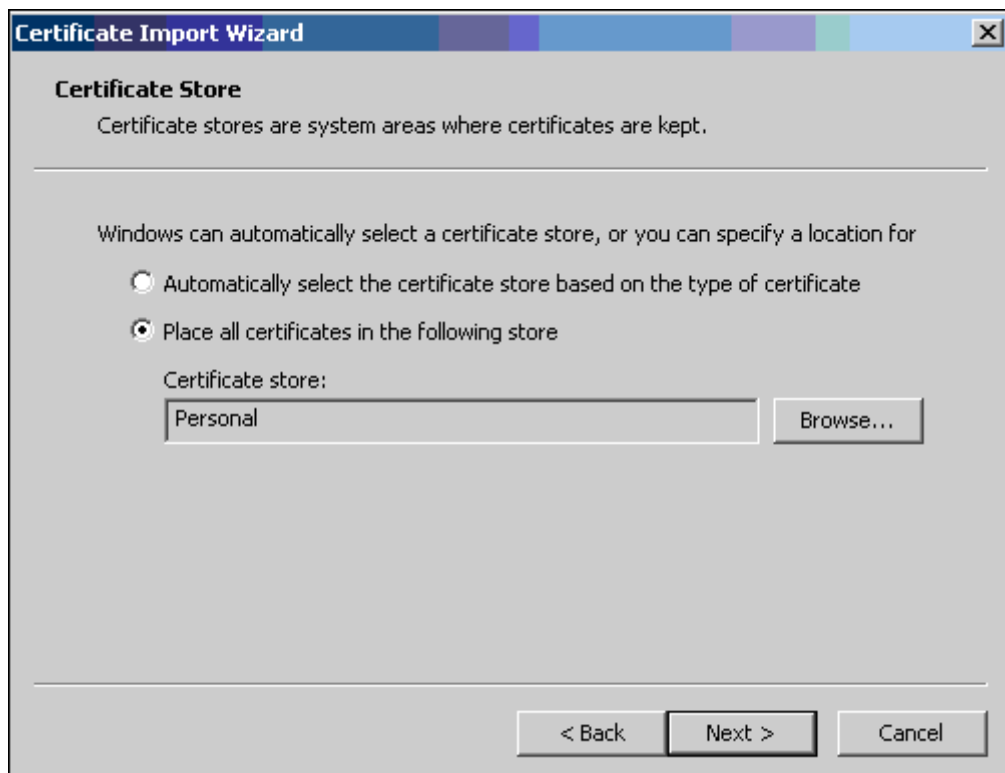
Certificate Import Wizard

Certificate Store

Certificate stores are system areas where certificates are kept.

Windows can automatically select a certificate store, or you can specify a location for

Automatically select the certificate store based on the type of certificate

Place all certificates in the following store

Certificate store:

Personal

Browse...

< Back

Next >

Cancel